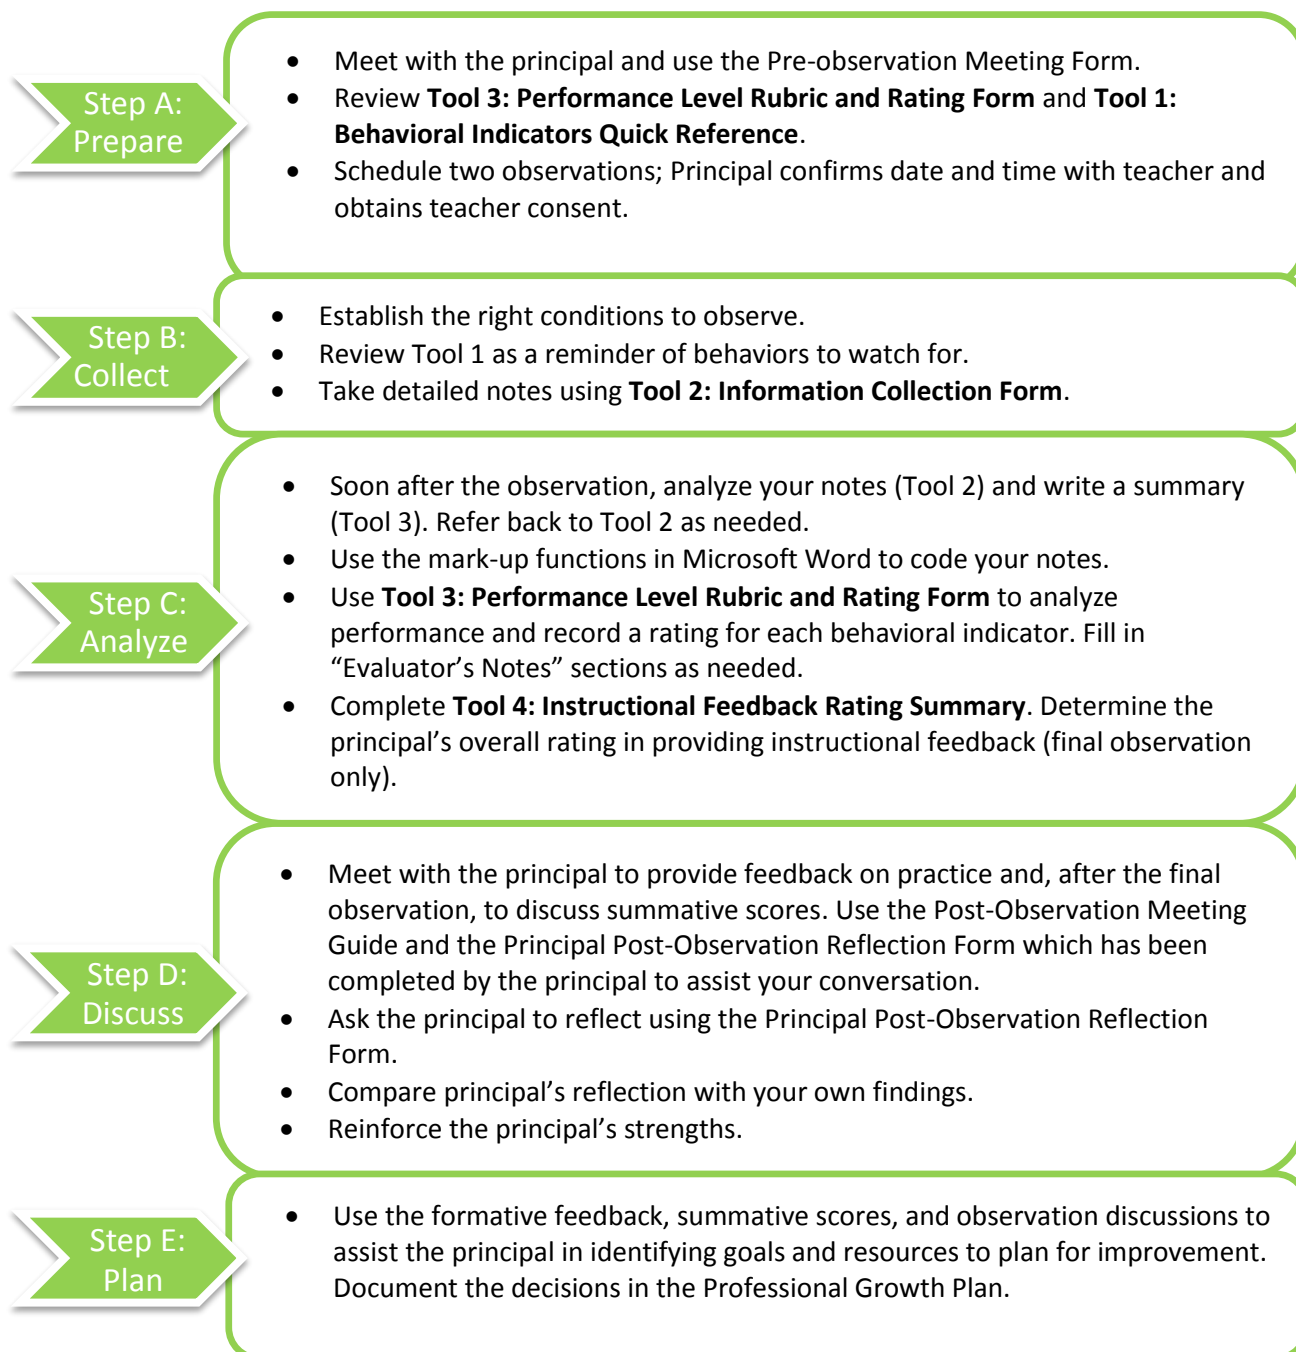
Step A: Prepare

- Meet with the principal and use the Pre-observation Meeting Form.
- Review **Tool 3: Performance Level Rubric and Rating Form** and **Tool 1: Behavioral Indicators Quick Reference**.
- Schedule two observations; Principal confirms date and time with teacher and obtains teacher consent.

Step B: Collect

- Establish the right conditions to observe.
- Review Tool 1 as a reminder of behaviors to watch for.
- Take detailed notes using **Tool 2: Information Collection Form**.

Step C: Analyze

- Soon after the observation, analyze your notes (Tool 2) and write a summary (Tool 3). Refer back to Tool 2 as needed.
- Use the mark-up functions in Microsoft Word to code your notes.
- Use **Tool 3: Performance Level Rubric and Rating Form** to analyze performance and record a rating for each behavioral indicator. Fill in “Evaluator’s Notes” sections as needed.
- Complete **Tool 4: Instructional Feedback Rating Summary**. Determine the principal’s overall rating in providing instructional feedback (final observation only).

Step D: Discuss

- Meet with the principal to provide feedback on practice and, after the final observation, to discuss summative scores. Use the Post-Observation Meeting Guide and the Principal Post-Observation Reflection Form which has been completed by the principal to assist your conversation.
- Ask the principal to reflect using the Principal Post-Observation Reflection Form.
- Compare principal’s reflection with your own findings.
- Reinforce the principal’s strengths.

Step E: Plan

- Use the formative feedback, summative scores, and observation discussions to assist the principal in identifying goals and resources to plan for improvement. Document the decisions in the Professional Growth Plan.